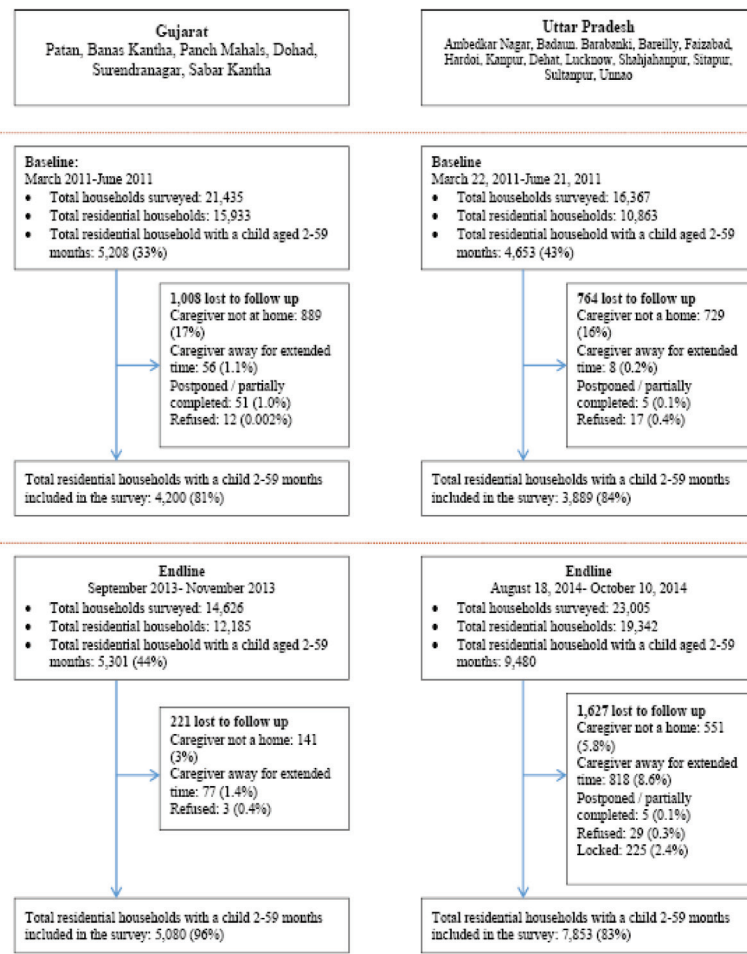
Gujarat
Patan, Banas Kantha, Panch Mahals, Dohad, Surendranagar, Sabar Kantha

Uttar Pradesh
Ambedkar Nagar, Badaun, Barabanki, Bareilly, Faizabad, Hardoi, Kanpur, Dehat, Lucknow, Shahjahanpur, Sitapur, Sultanpur, Unnao

Baseline:
March 2011-June 2011
• Total households surveyed: 21,435
• Total residential households: 15,933
• Total residential household with a child aged 2-59 months: 5,208 (33%)

1,008 lost to follow up
Caregiver not at home: 889 (17%)
Caregiver away for extended time: 56 (1.1%)
Postponed / partially completed: 51 (1.0%)
Refused: 12 (0.002%)

Total residential households with a child 2-59 months included in the survey: 4,200 (81%)

Baseline
March 22, 2011-June 21, 2011
• Total households surveyed: 16,367
• Total residential households: 10,863
• Total residential household with a child aged 2-59 months: 4,653 (43%)

764 lost to follow up
Caregiver not a home: 729 (16%)
Caregiver away for extended time: 8 (0.2%)
Postponed / partially completed: 5 (0.1%)
Refused: 17 (0.4%)

Total residential households with a child 2-59 months included in the survey: 3,889 (84%)

Endline
September 2013- November 2013
• Total households surveyed: 14,626
• Total residential households: 12,185
• Total residential household with a child aged 2-59 months: 5,301 (44%)

221 lost to follow up
Caregiver not a home: 141 (3%)
Caregiver away for extended time: 77 (1.4%)
Refused: 3 (0.4%)

Total residential households with a child 2-59 months included in the survey: 5,080 (96%)

Endline
August 18, 2014- October 10, 2014
• Total households surveyed: 23,005
• Total residential households: 19,342
• Total residential household with a child aged 2-59 months: 9,480

1,627 lost to follow up
Caregiver not a home: 551 (5.8%)
Caregiver away for extended time: 818 (8.6%)
Postponed / partially completed: 5 (0.1%)
Refused: 29 (0.3%)
Locked: 225 (2.4%)

Total residential households with a child 2-59 months included in the survey: 7,853 (83%)